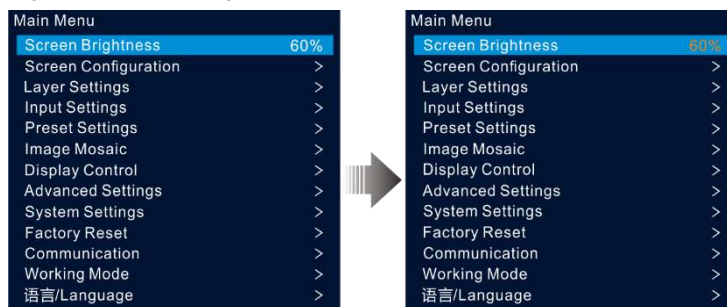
Main Menu

| Screen Brightness | 60% |
|---|---|
| Screen Configuration | > |
| Layer Settings | > |
| Input Settings | > |
| Preset Settings | > |
| Image Mosaic | > |
| Display Control | > |
| Advanced Settings | > |
| System Settings | > |
| Factory Reset | > |
| Communication | > |
| Working Mode | > |
| 语言/Language | > |

Main Menu

| Screen Brightness | 60% |
|---|---|
| Screen Configuration | > |
| Layer Settings | > |
| Input Settings | > |
| Preset Settings | > |
| Image Mosaic | > |
| Display Control | > |
| Advanced Settings | > |
| System Settings | > |
| Factory Reset | > |
| Communication | > |
| Working Mode | > |
| 语言/Language | > |